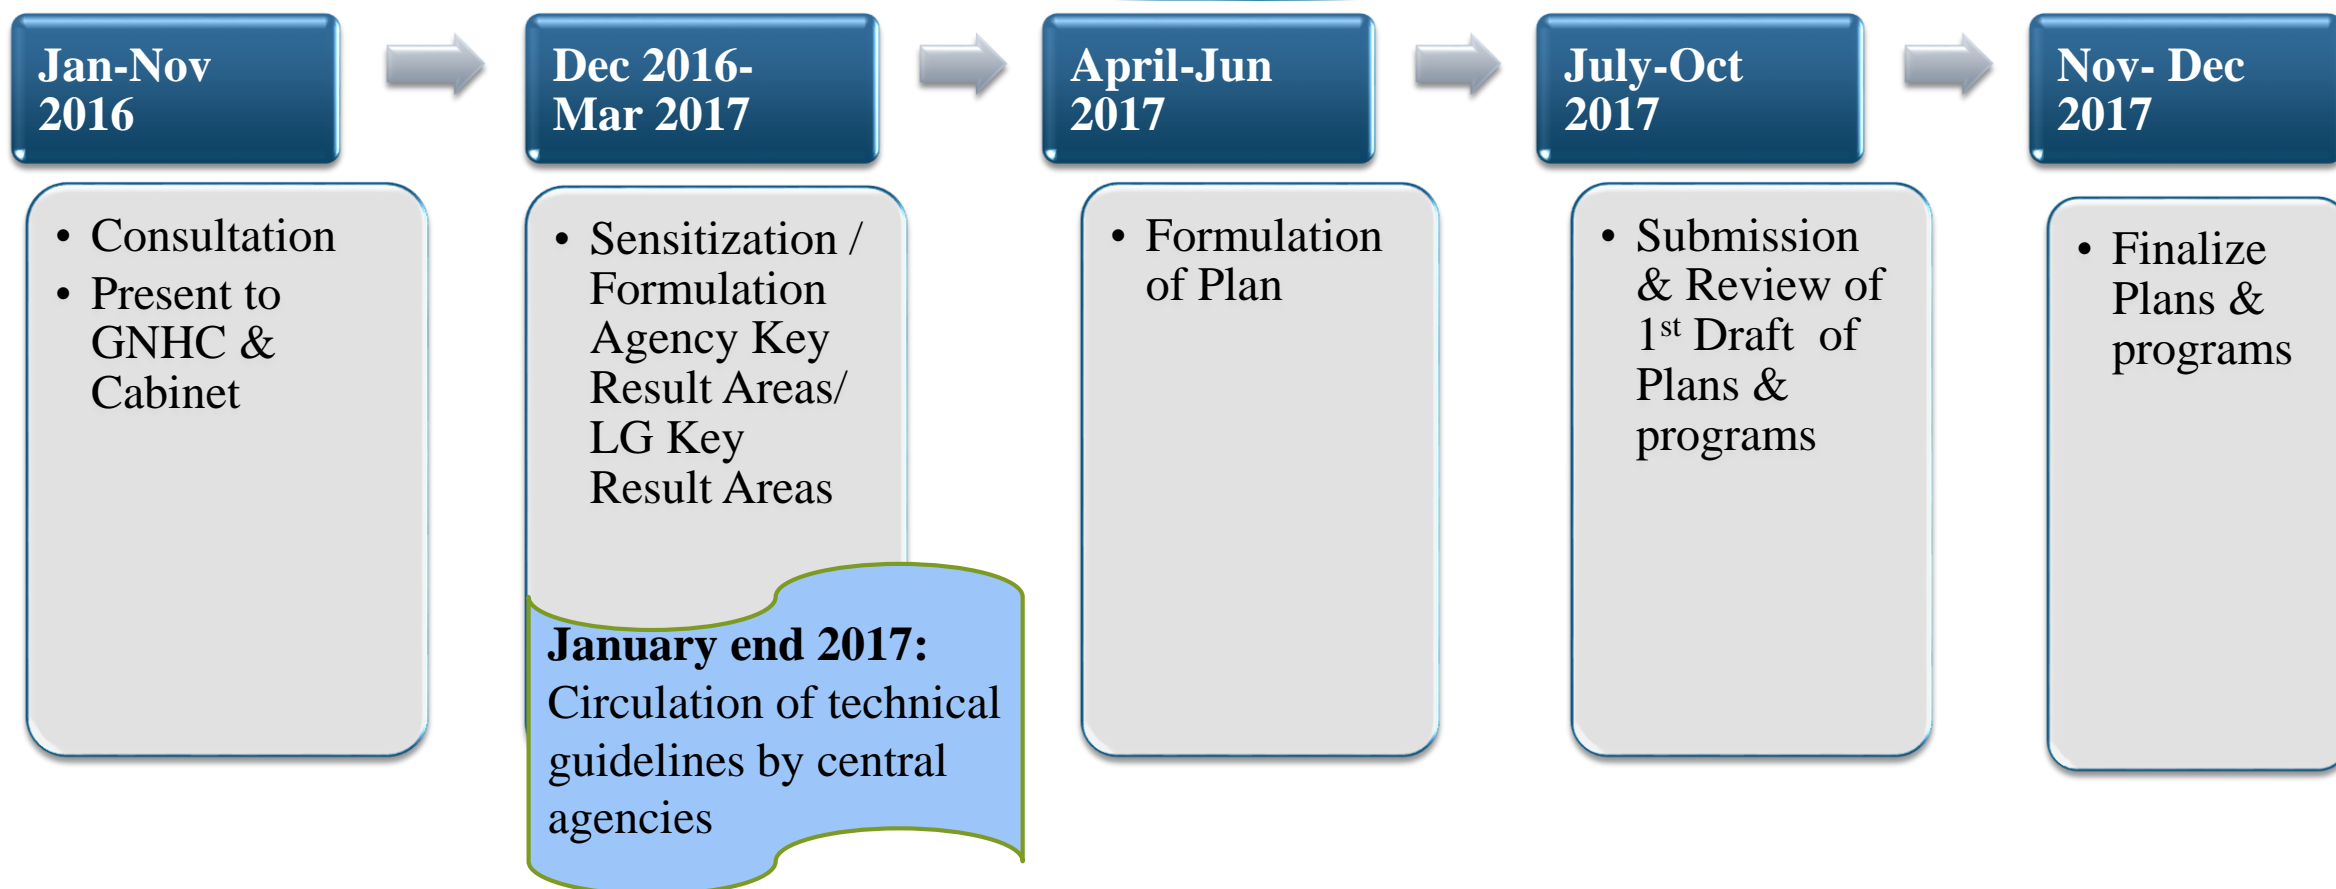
Jan-Nov 2016

- Consultation
- Present to GNHC & Cabinet

Dec 2016- Mar 2017

- Sensitization / Formulation Agency Key Result Areas/ LG Key Result Areas

January end 2017: Circulation of technical guidelines by central agencies

April-Jun 2017

- Formulation of Plan

July-Oct 2017

- Submission & Review of $1^{st}$ Draft of Plans & programs

Nov- Dec 2017

- Finalize Plans & programs